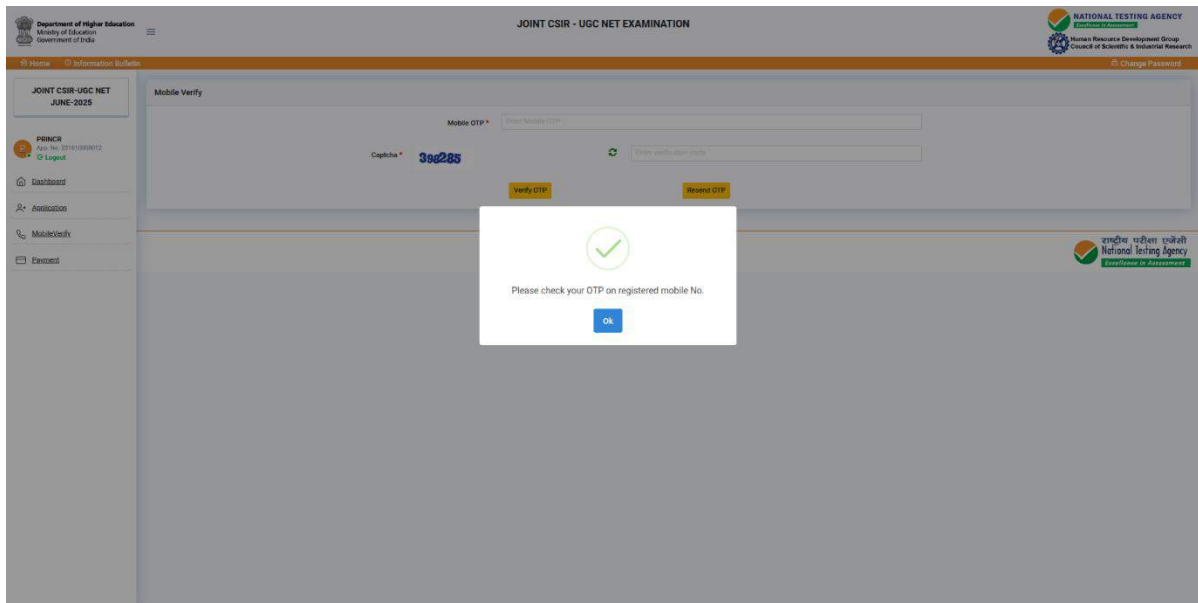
Department of Higher Education
Ministry of Education
Government of India

JOINT CSIR - UGC NET EXAMINATION

NATIONAL TESTING AGENCY
Excellence in Assessment
Human Resource Development Group
Council of Scientific & Industrial Research

Home Information Bulletin

Change Password

JOINT CSIR-UGC NET
JUNE-2025

PRINCR
App. No. 251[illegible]
Logout

Dashboard
Application
MobileVerify
Payment

Mobile Verify

Mobile OTP * Enter Mobile OTP

Captcha * 398285

Enter verification code

Verify OTP
Resend OTP

Please check your OTP on registered mobile No.

Ok

राष्ट्रीय परीक्षा एजेंसी
National Testing Agency
Excellence in Assessment